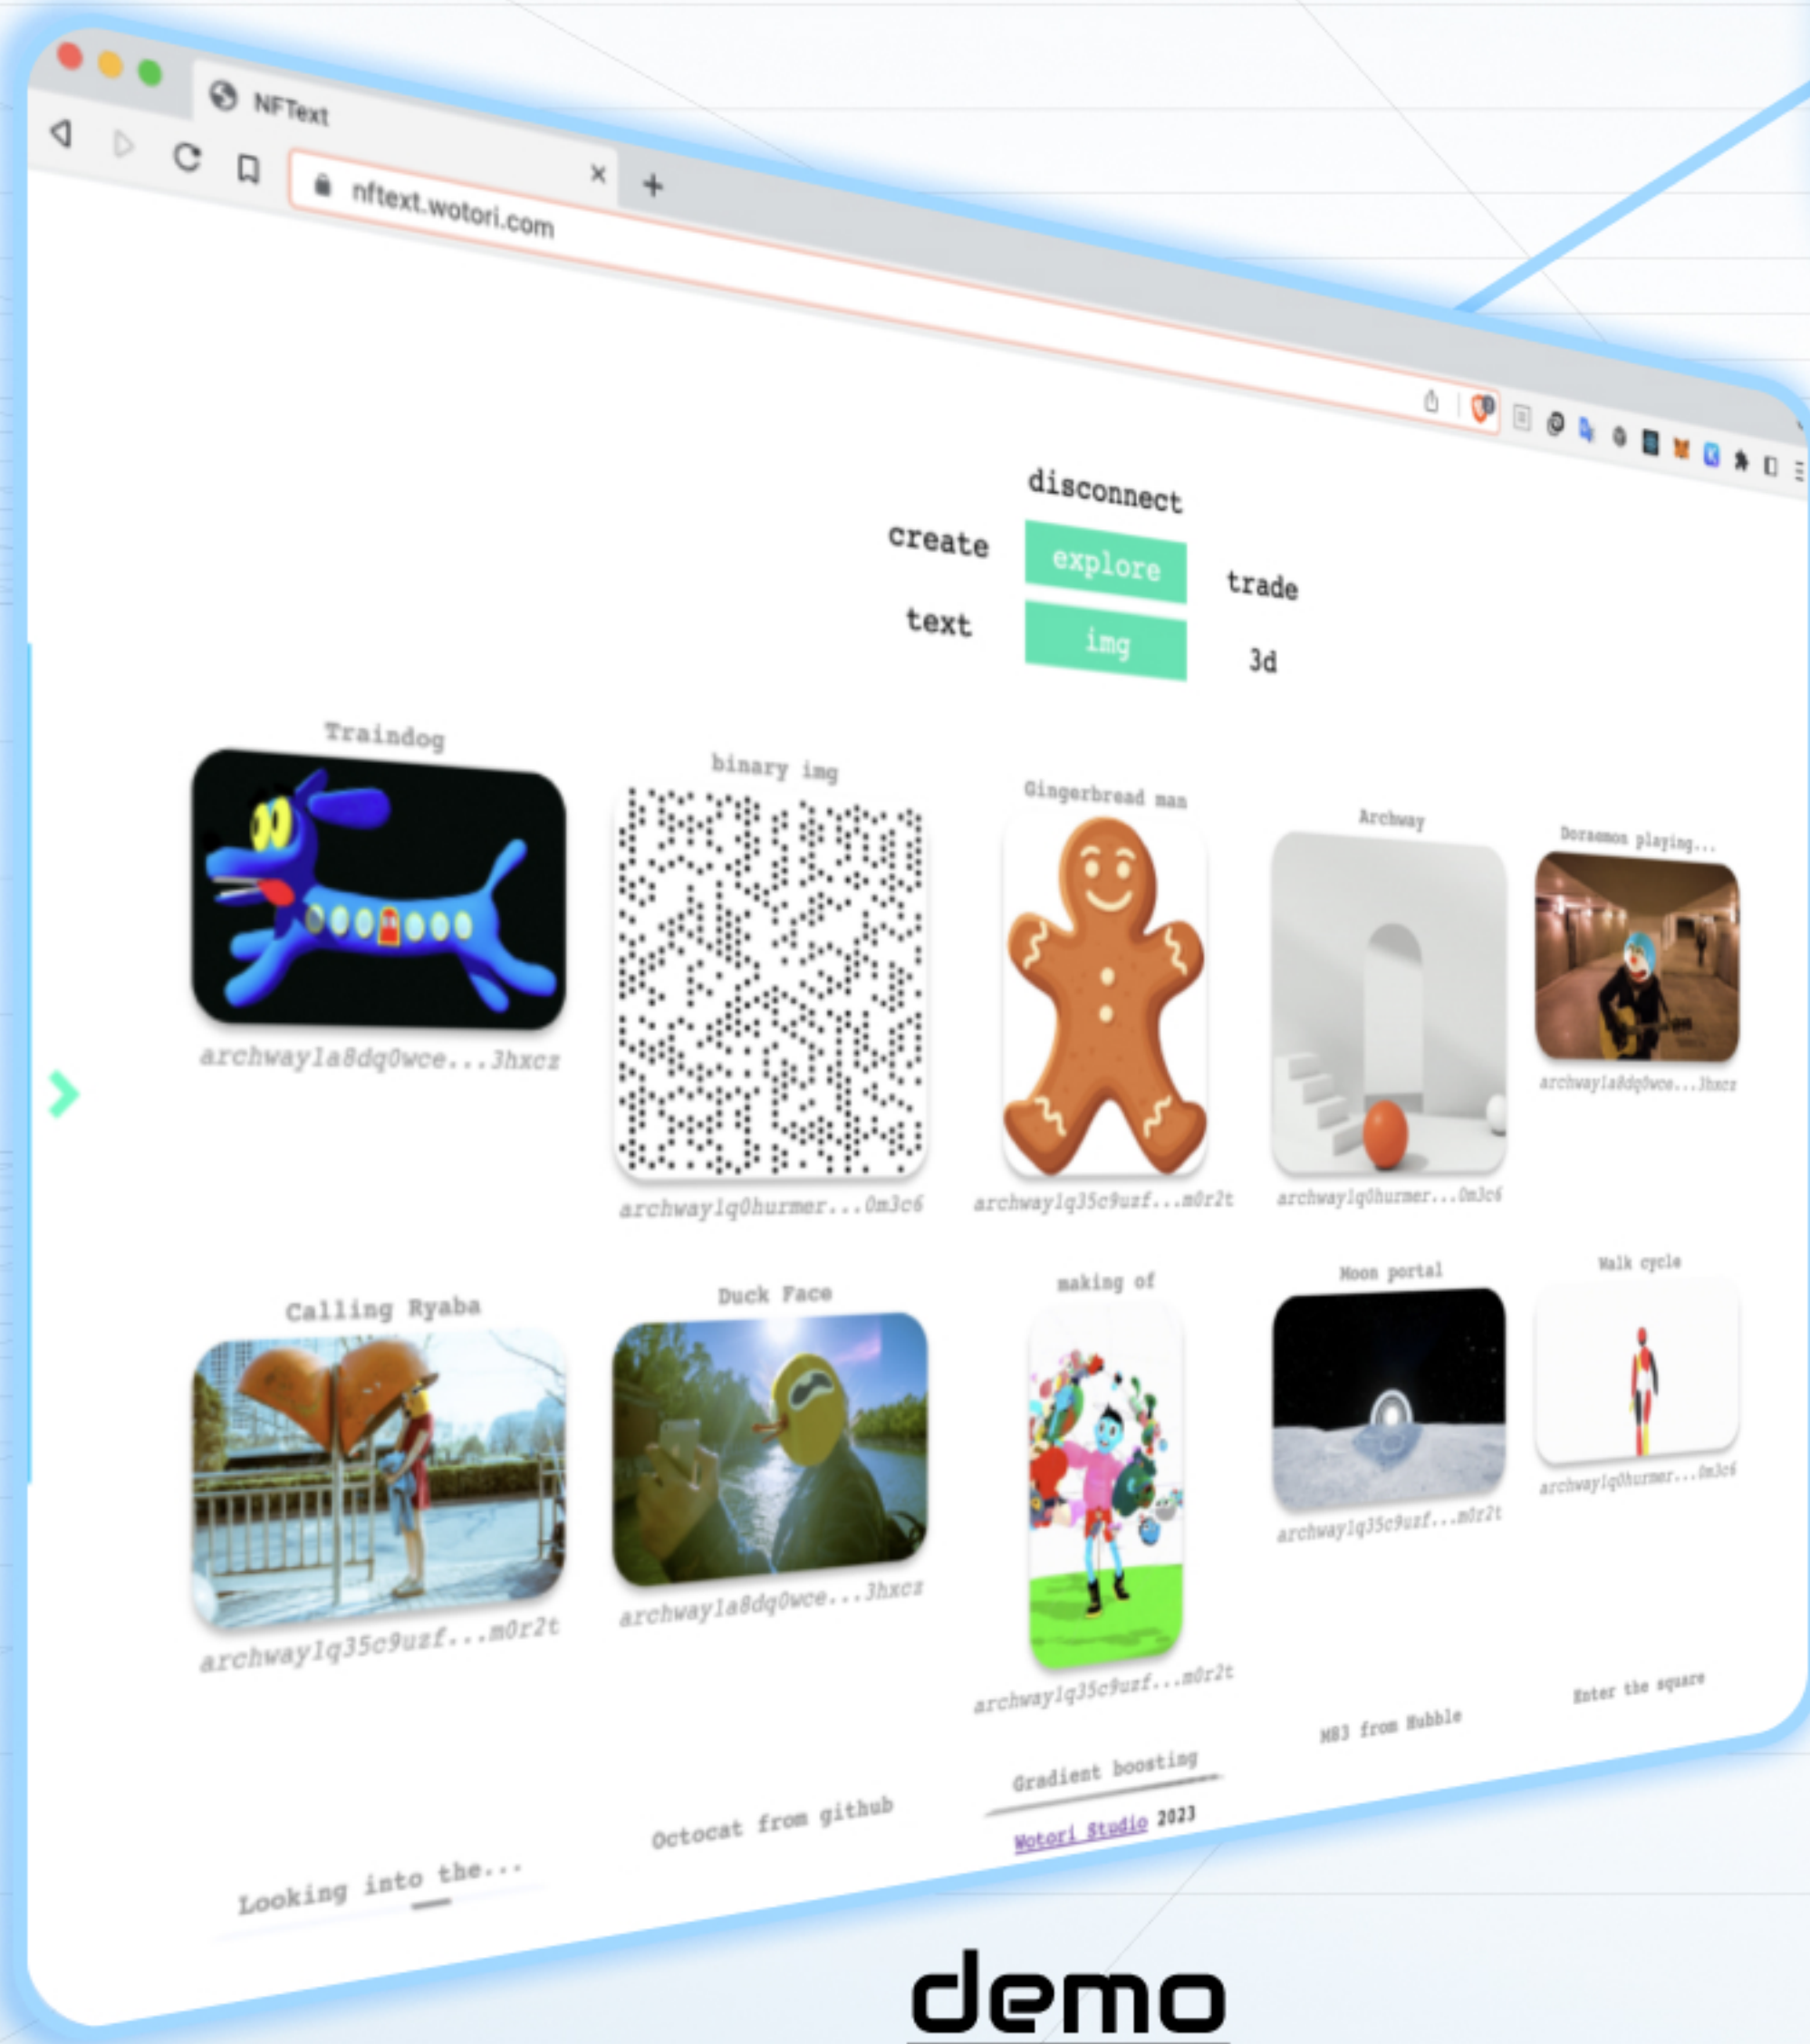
NFText

nftext.wotori.com

disconnect

create

explore

trade

text

img

3d

Traindog

archway1a8dq0wce...3hxcz

binary img

archway1q0hurmer...0m3c6

Gingerbread man

archway1q35c9uzf...m0r2t

Archway

archway1q0hurmer...0m3c6

Doraemon playing...

archway1a8dq0wce...3hxcz

Calling Ryaba

archway1q35c9uzf...m0r2t

Duck Face

archway1a8dq0wce...3hxcz

making of

archway1q35c9uzf...m0r2t

Moon portal

archway1q35c9uzf...m0r2t

Walk cycle

archway1q0hurmer...0m3c6

Looking into the...

Octocat from github

Gradient boosting

M83 from Hubble

Enter the square

Wotori Studio 2023

demo